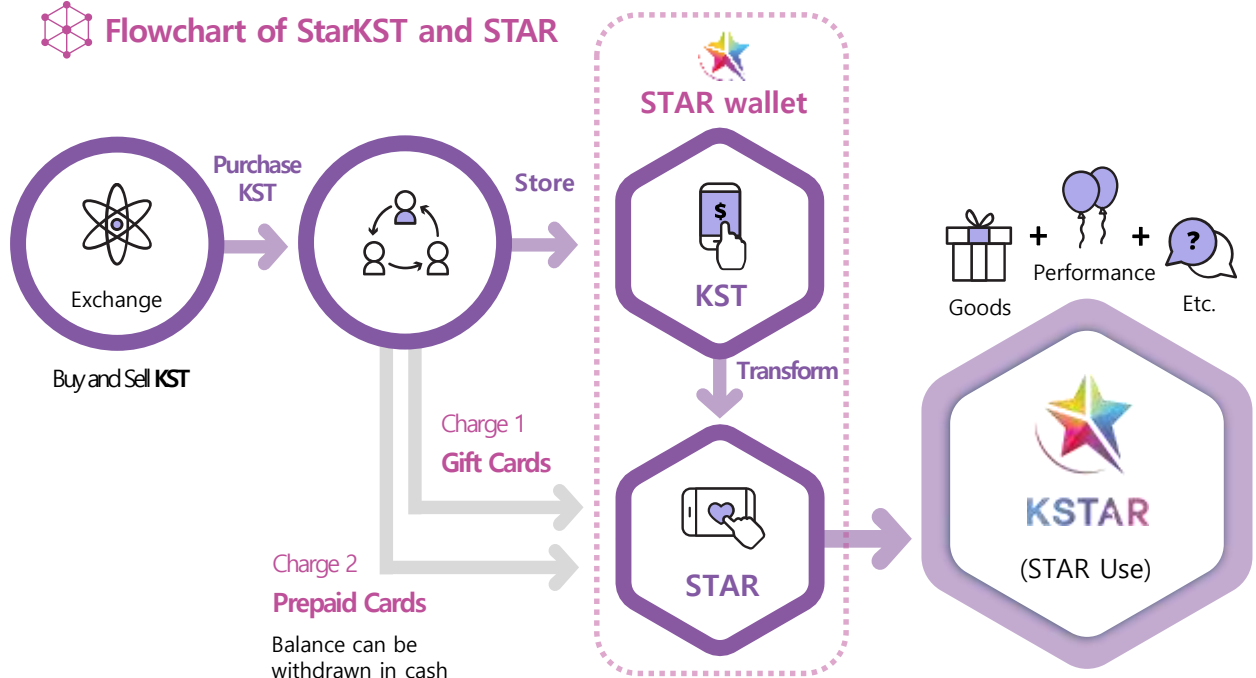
Flowchart of StarKST and STAR

Exchange

Buy and Sell KST

Purchase KST

Store

STAR wallet

KST

Transform

STAR

Charge 1
Gift Cards

Charge 2
Prepaid Cards

Balance can be withdrawn in cash

Goods

+

Performance

+

?

Etc.

KSTAR

(STAR Use)